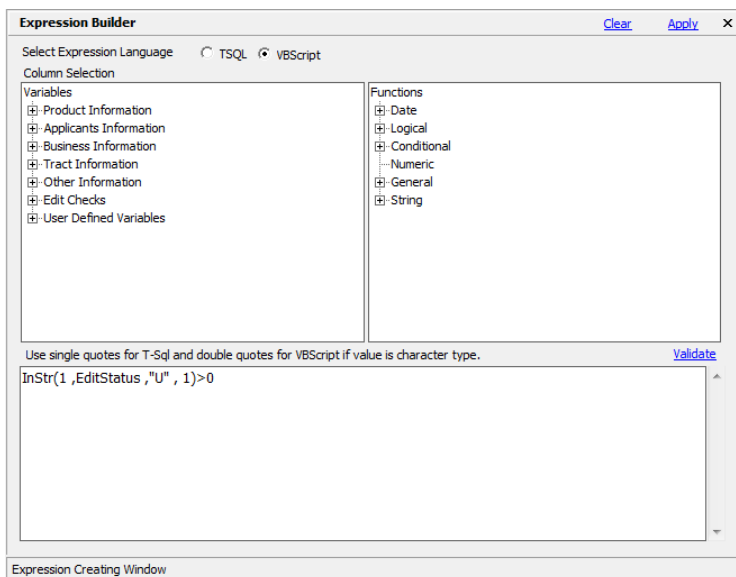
Expression Builder

Clear Apply ×

Select Expression Language TSQL VBScript

Column Selection

Variables

Product Information
Applicants Information
Business Information
Tract Information
Other Information
Edit Checks
User Defined Variables

Functions

Date
Logical
Conditional
Numeric
General
String

Use single quotes for T-Sql and double quotes for VBScript if value is character type.

Validate

InStr(1 ,EditStatus ,"U" , 1)>0

Expression Creating Window